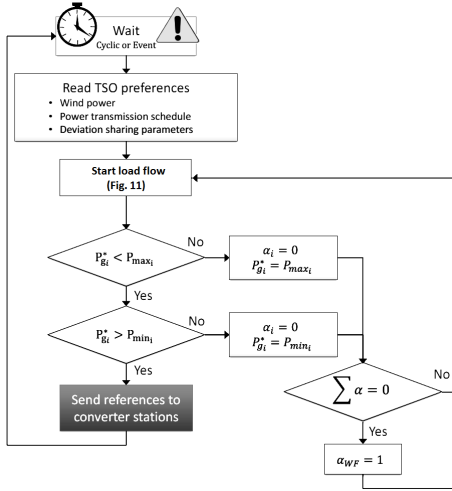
Wait
Cyclic or Event

Read TSO preferences
• Wind power
• Power transmission schedule
• Deviation sharing parameters

Start load flow
(Fig. 11)

$P_{g_i}^* < P_{\max_i}$

No

$\alpha_i = 0$
$P_{g_i}^* = P_{max_i}$

Yes

$P_{g_i}^* > P_{\min_i}$

No

$\alpha_i = 0$
$P_{g_i}^* = P_{min_i}$

Yes

Send references to converter stations

$\sum \alpha = 0$

No

Yes

$\alpha_{WF} = 1$